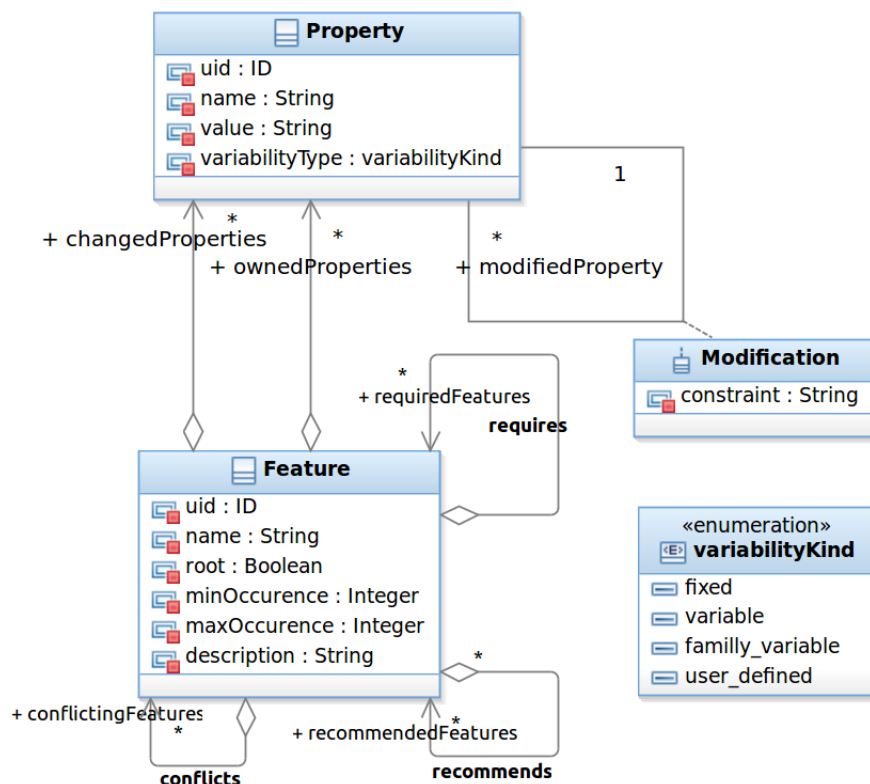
Property
uid : ID
name : String
value : String
variabilityType : variabilityKind

1

*
+ changedProperties

*
+ ownedProperties

*
+ modifiedProperty

Modification
constraint : String

*
+ requiredFeatures
requires

Feature
uid : ID
name : String
root : Boolean
minOccurence : Integer
maxOccurence : Integer
description : String

«enumeration»
variabilityKind
fixed
variable
familly_variable
user_defined

*
+ conflictingFeatures
*
conflicts

*
+ recommendedFeatures
recommends